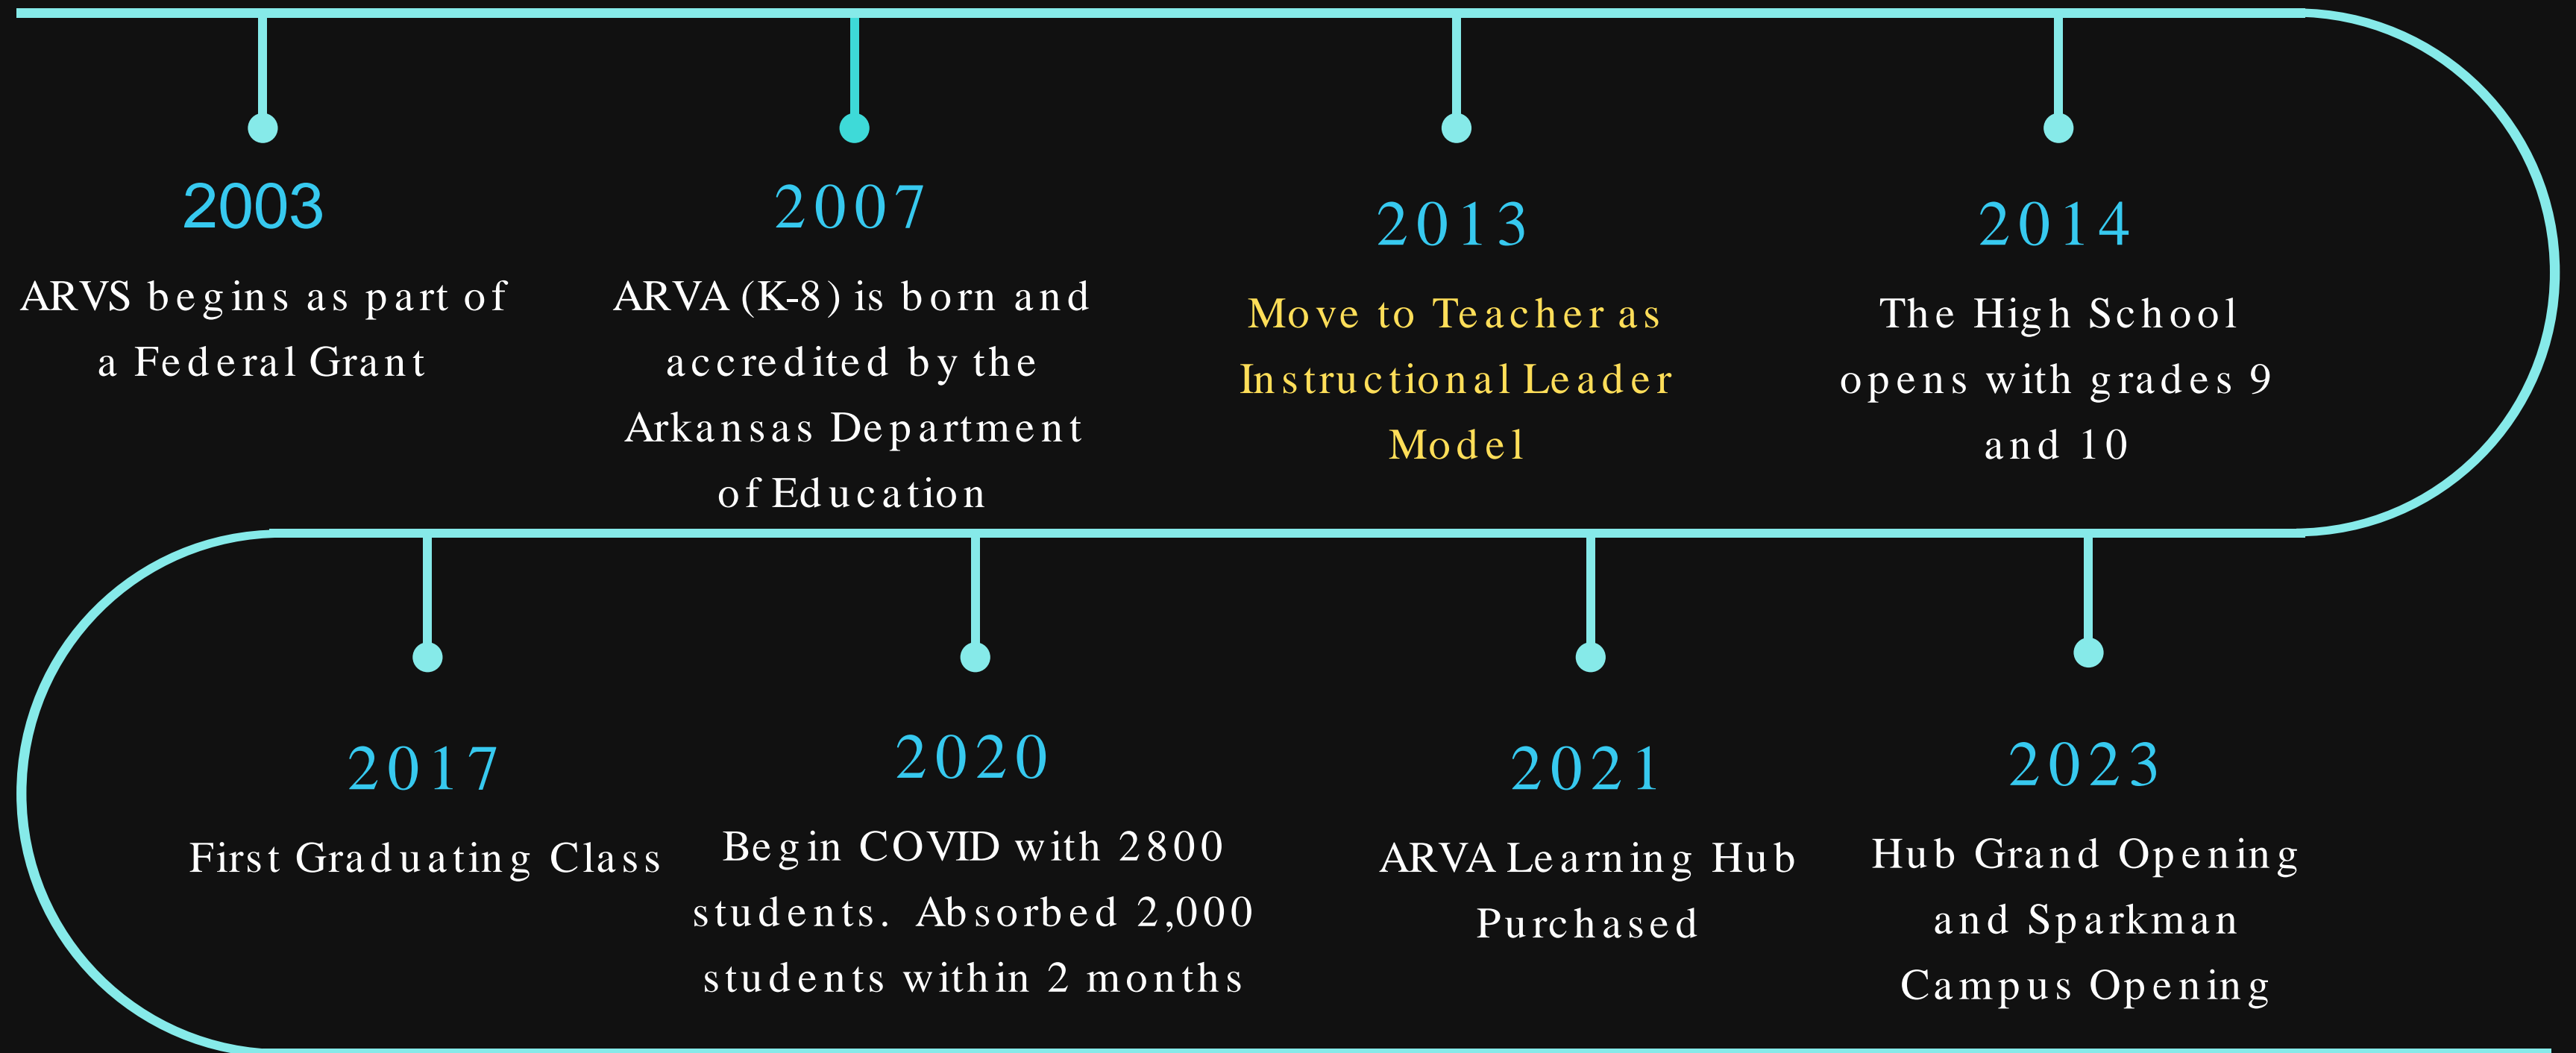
2003

ARVS begins as part of a Federal Grant

2007

ARVA (K-8) is born and accredited by the Arkansas Department of Education

2013

Move to Teacher as Instructional Leader Model

2014

The High School opens with grades 9 and 10

2017

First Graduating Class

2020

Begin COVID with 2800 students. Absorbed 2,000 students within 2 months

2021

ARVA Learning Hub Purchased

2023

Hub Grand Opening and Sparkman Campus Opening